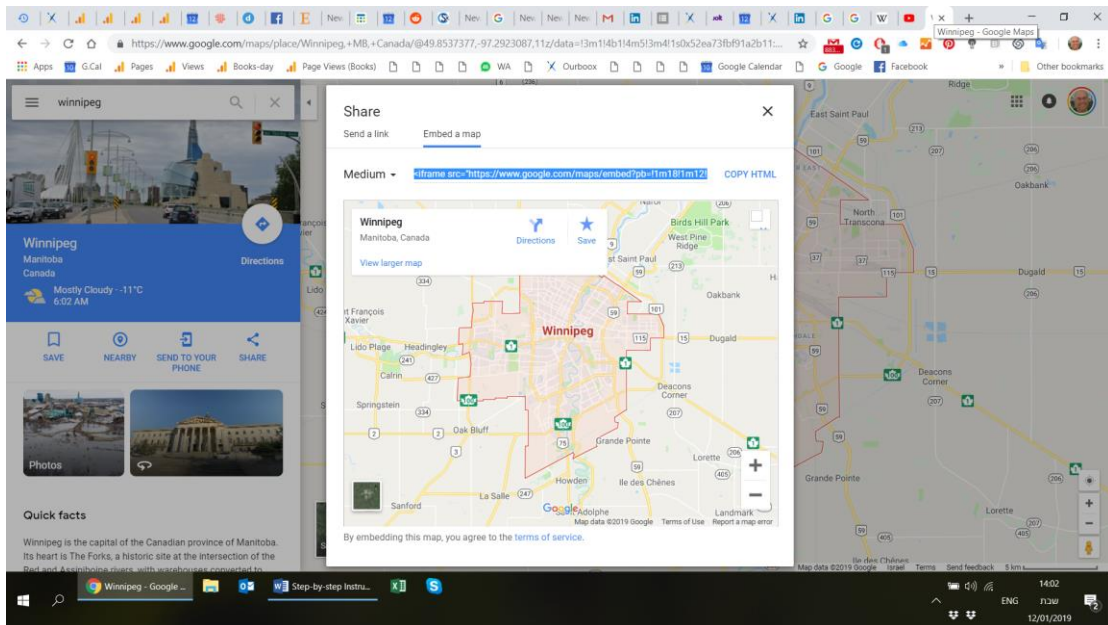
Winnipeg - Google Maps

https://www.google.com/maps/place/Winnipeg,+MB,+Canada/@49.8537377,-97.2923087,11z/data=!3m1!4b1!4m5!3m4!1s0x52ea73fbf91a2b11:...

Apps G.Cal Pages Views Books-day Page Views (Books) WA Ourboox Google Calendar Google Facebook » Other bookmarks

winnipeg

Winnipeg
Manitoba
Canada
Directions
Mostly Cloudy · -11°C
6:02 AM

SAVE NEARBY SEND TO YOUR PHONE SHARE

Photos

Quick facts

Winnipeg is the capital of the Canadian province of Manitoba. Its heart is The Forks, a historic site at the intersection of the Red and Assiniboine rivers, with warehouses converted to

Share

Send a link Embed a map

Medium ▾ <iframe src="https://www.google.com/maps/embed?pb=!1m18!1m12! COPY HTML

Winnipeg
Manitoba, Canada
Directions Save
View larger map

Birds Hill Park
West Pine Ridge
East Saint Paul
Oakbank
St François Xavier
Lido Plage Headingley
Winnipeg
Dugald
Cartier
Deacons Corner
Springstein
Oak Bluff
Grande Pointe
Lorette
Howden
Ile des Chênes
La Salle
Sanford
Landmark
Adolphe

Map data ©2019 Google Terms of Use Report a map error

By embedding this map, you agree to the terms of service.

East Saint Paul
North Transcona
Oakbank
Dugald
Deacons Corner
Grande Pointe
Lorette
Ile des Chênes

Map data ©2019 Google Israel Terms Send feedback 5 km

Winnipeg - Google ... Step-by-step Instru...

ENG שבת 14:02 12/01/2019